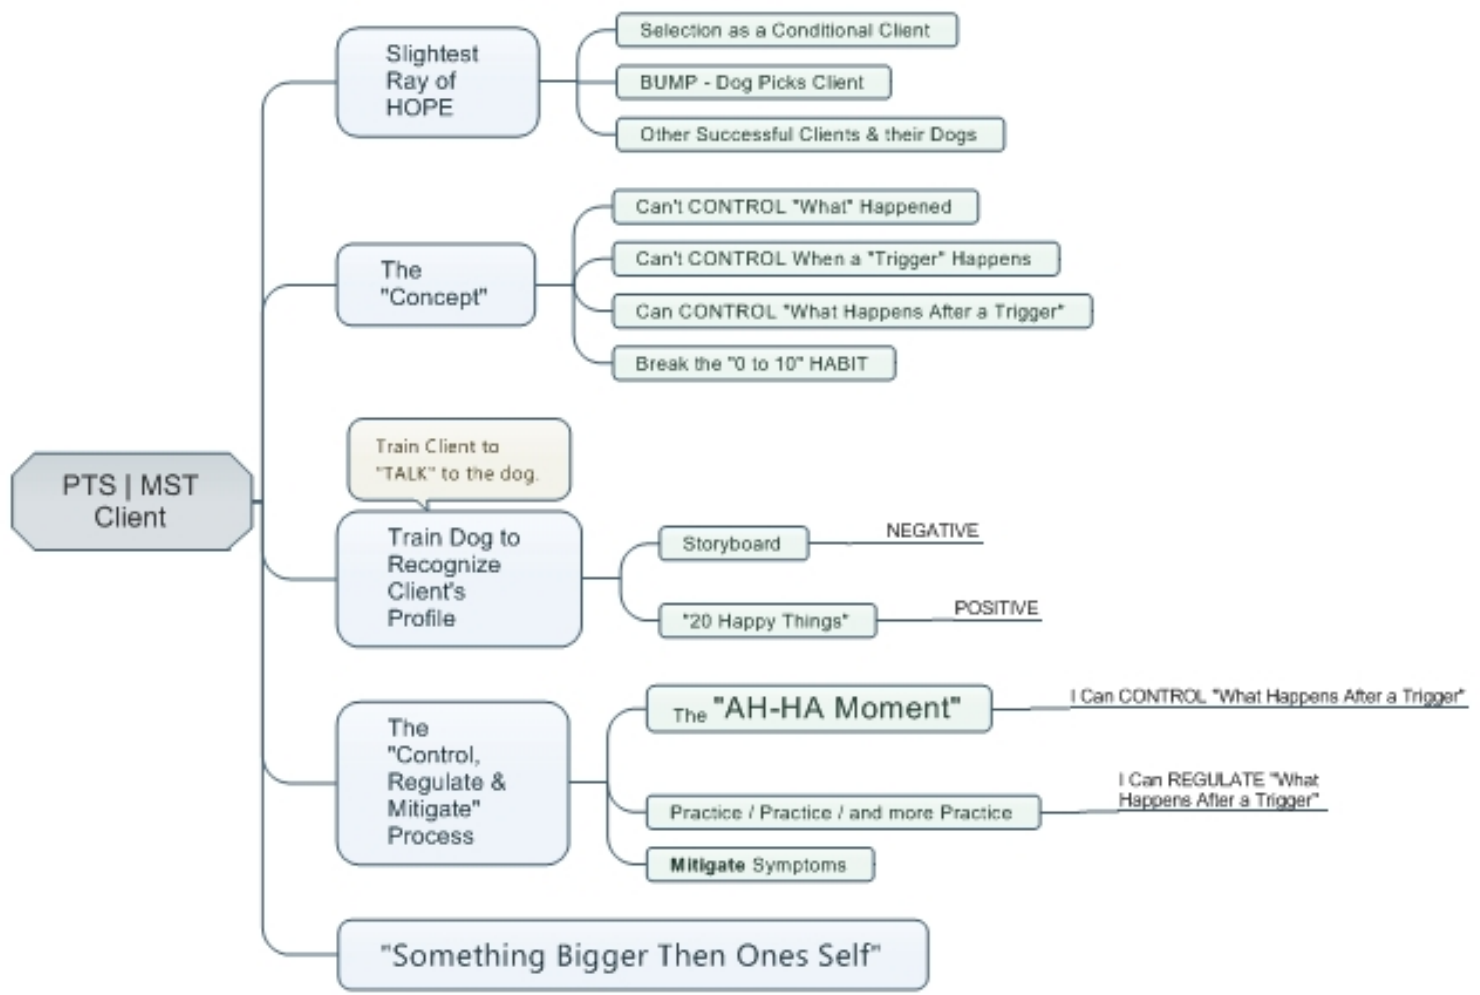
PTS | MST Client

Slightest Ray of HOPE

Selection as a Conditional Client

BUMP - Dog Picks Client

Other Successful Clients & their Dogs

The "Concept"

Can't CONTROL "What" Happened

Can't CONTROL When a "Trigger" Happens

Can CONTROL "What Happens After a Trigger"

Break the "0 to 10" HABIT

Train Client to "TALK" to the dog.

Train Dog to Recognize Client's Profile

Storyboard

NEGATIVE

"20 Happy Things"

POSITIVE

The "Control, Regulate & Mitigate" Process

The "AH-HA Moment"

I Can CONTROL "What Happens After a Trigger"

Practice / Practice / and more Practice

I Can REGULATE "What Happens After a Trigger"

Mitigate Symptoms

"Something Bigger Then Ones Self"